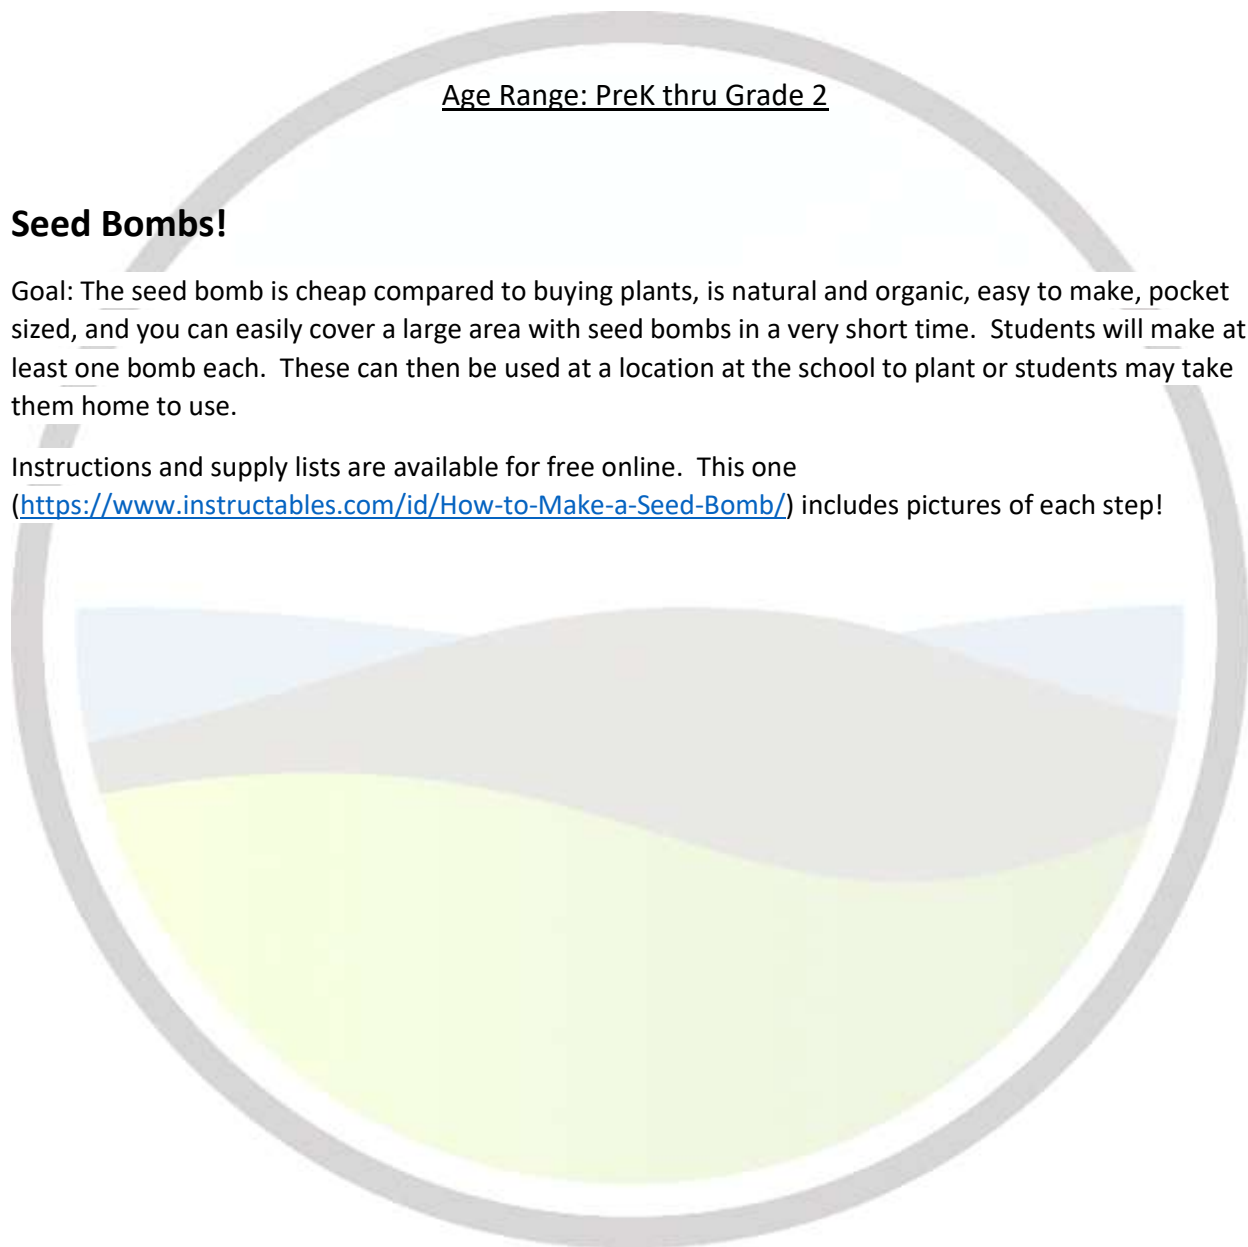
Age Range: PreK thru Grade 2

Seed Bombs!

Goal: The seed bomb is cheap compared to buying plants, is natural and organic, easy to make, pocket sized, and you can easily cover a large area with seed bombs in a very short time. Students will make at least one bomb each. These can then be used at a location at the school to plant or students may take them home to use.

Instructions and supply lists are available for free online. This one (https://www.instructables.com/id/How-to-Make-a-Seed-Bomb/) includes pictures of each step!